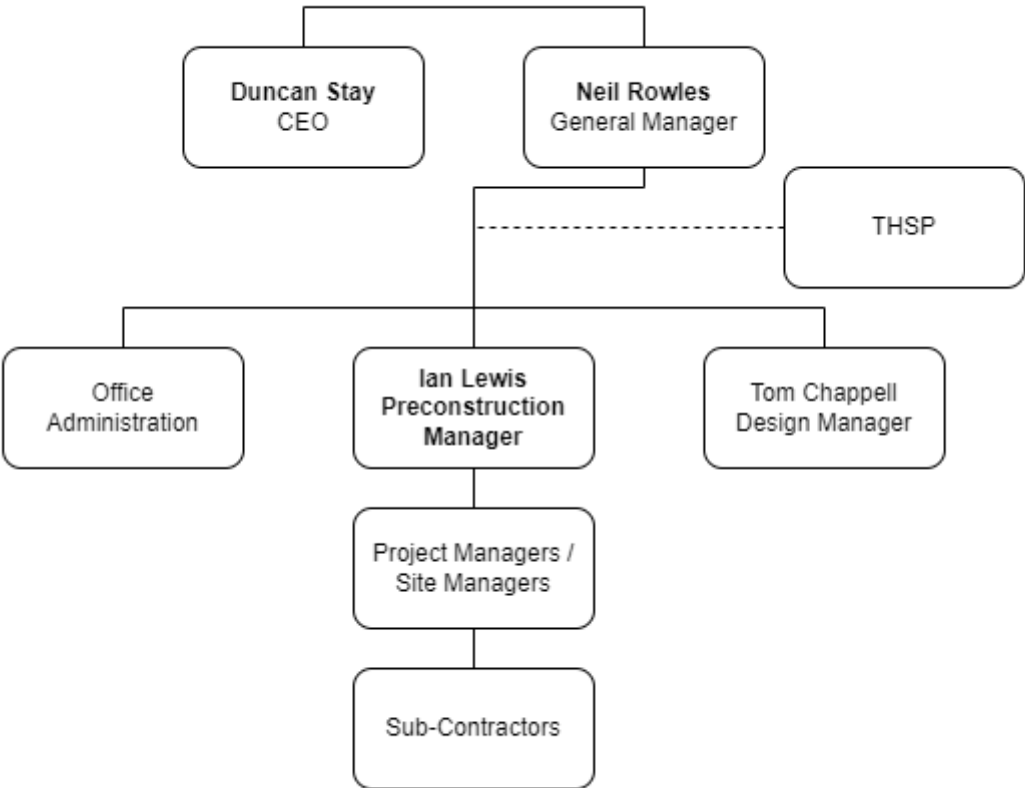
**Duncan Stay**
CEO

**Neil Rowles**
General Manager

THSP

Office Administration

**Ian Lewis Preconstruction Manager**

Tom Chappell Design Manager

Project Managers / Site Managers

Sub-Contractors